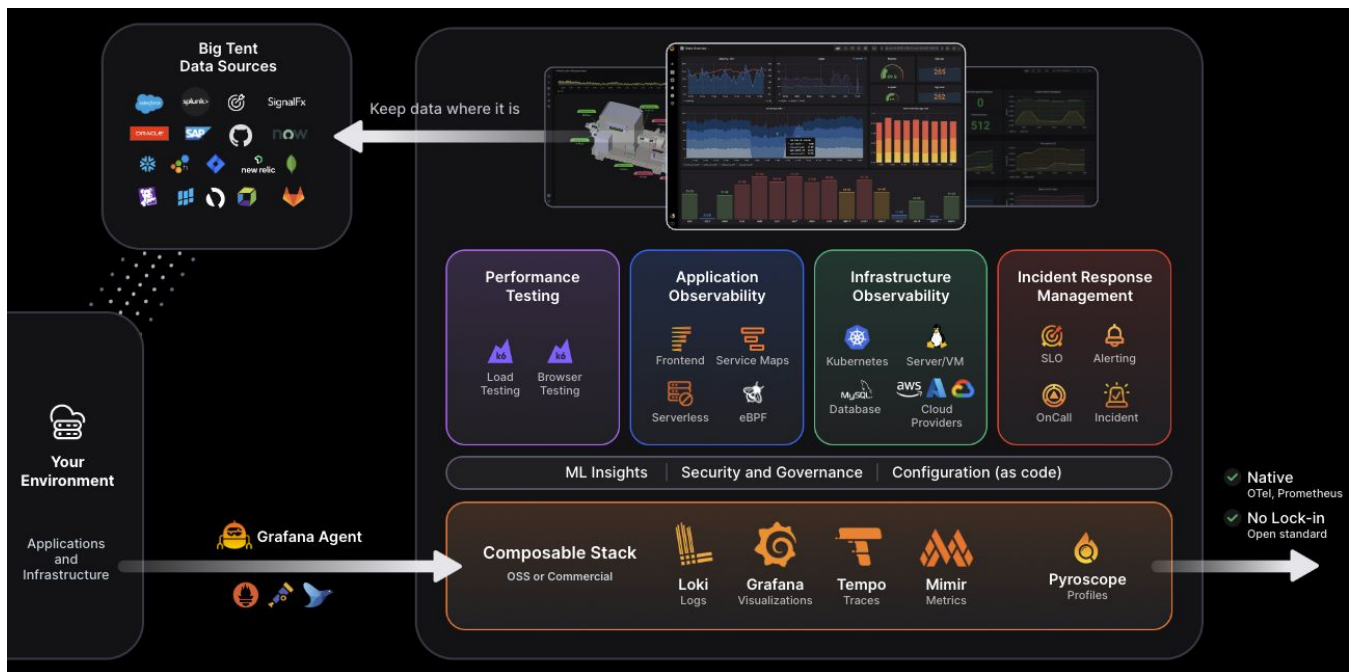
Big Tent
Data Sources

salesforce splunk> SignalFx
ORACLE SAP now
new relic

Keep data where it is

Your Environment

Applications and Infrastructure

Grafana Agent

Performance Testing

k6 Load Testing
k6 Browser Testing

Application Observability

Frontend
Service Maps
Serverless
eBPF

Infrastructure Observability

Kubernetes
Server/VM
MySQL Database
aws Cloud Providers

Incident Response Management

SLO
Alerting
OnCall
Incident

ML Insights | Security and Governance | Configuration (as code)

Composable Stack
OSS or Commercial

Loki
Logs

Grafana
Visualizations

Tempo
Traces

Mimir
Metrics

Pyroscope
Profiles

Native
OTel, Prometheus

No Lock-in
Open standard